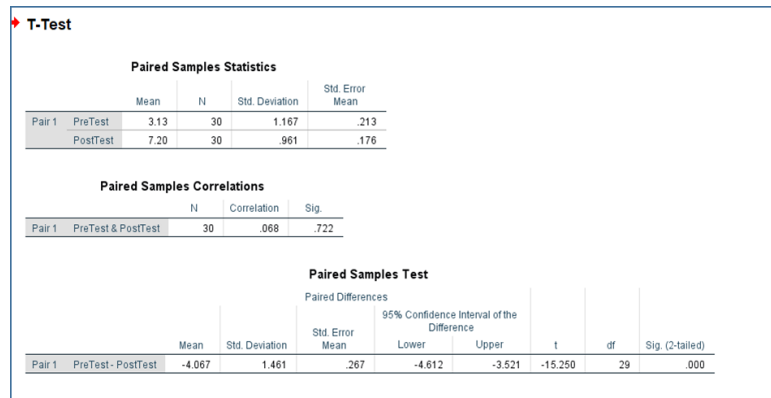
T-Test

Paired Samples Statistics

| | | Mean | N | Std. Deviation | Std. Error Mean |
|---|---|---|---|---|---|
| Pair 1 | PreTest | 3.13 | 30 | 1.167 | .213 |
| | PostTest | 7.20 | 30 | .961 | .176 |

Paired Samples Correlations

| | | N | Correlation | Sig. |
|---|---|---|---|---|
| Pair 1 | PreTest & PostTest | 30 | .068 | .722 |

Paired Samples Test

| | | Paired Differences | | | | | t | df | Sig. (2-tailed) |
|---|---|---|---|---|---|---|---|---|---|
| | | Mean | Std. Deviation | Std. Error Mean | 95% Confidence Interval of the Difference Lower | Upper | | | |
| Pair 1 | PreTest - PostTest | -4.067 | 1.461 | .267 | -4.612 | -3.521 | -15.250 | 29 | .000 |